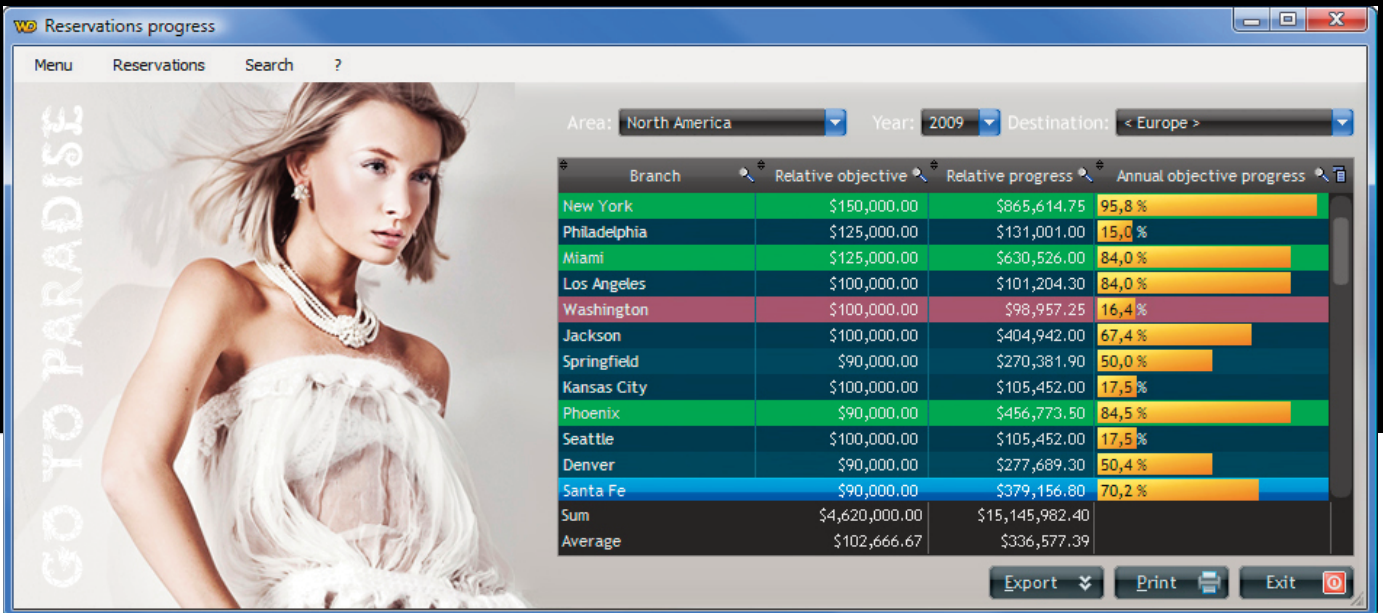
WD Reservations progress

Menu Reservations Search ?

GO TO PARADISE

Area: North America Year: 2009 Destination: < Europe >

| Branch | Relative objective | Relative progress | Annual objective progress |
|---|---|---|---|
| New York | $150,000.00 | $865,614.75 | 95,8 % |
| Philadelphia | $125,000.00 | $131,001.00 | 15,0 % |
| Miami | $125,000.00 | $630,526.00 | 84,0 % |
| Los Angeles | $100,000.00 | $101,204.30 | 84,0 % |
| Washington | $100,000.00 | $98,957.25 | 16,4 % |
| Jackson | $100,000.00 | $404,942.00 | 67,4 % |
| Springfield | $90,000.00 | $270,381.90 | 50,0 % |
| Kansas City | $100,000.00 | $105,452.00 | 17,5 % |
| Phoenix | $90,000.00 | $456,773.50 | 84,5 % |
| Seattle | $100,000.00 | $105,452.00 | 17,5 % |
| Denver | $90,000.00 | $277,689.30 | 50,4 % |
| Santa Fe | $90,000.00 | $379,156.80 | 70,2 % |
| Sum | $4,620,000.00 | $15,145,982.40 | |
| Average | $102,666.67 | $336,577.39 | |

Export Print Exit